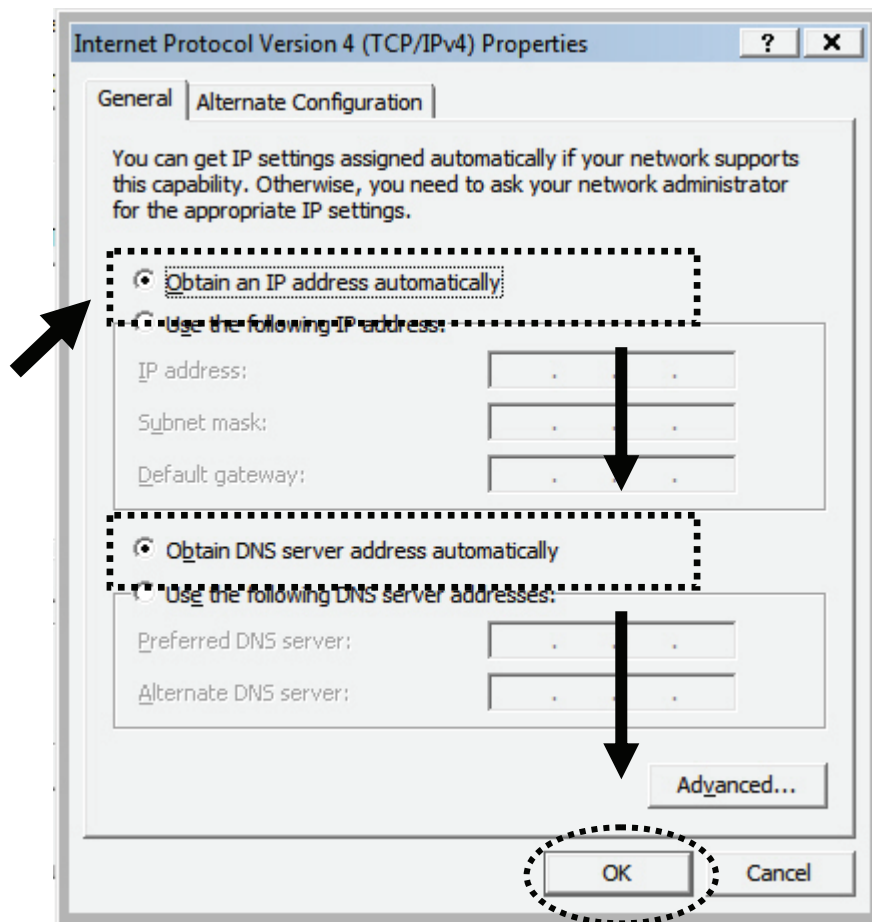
Internet Protocol Version 4 (TCP/IPv4) Properties ? X

General | Alternate Configuration

You can get IP settings assigned automatically if your network supports this capability. Otherwise, you need to ask your network administrator for the appropriate IP settings.

Obtain an IP address automatically

Use the following IP address:

IP address: . . .

Subnet mask: . . .

Default gateway: . . .

Obtain DNS server address automatically

Use the following DNS server addresses:

Preferred DNS server: . . .

Alternate DNS server: . . .

Advanced...

OK Cancel